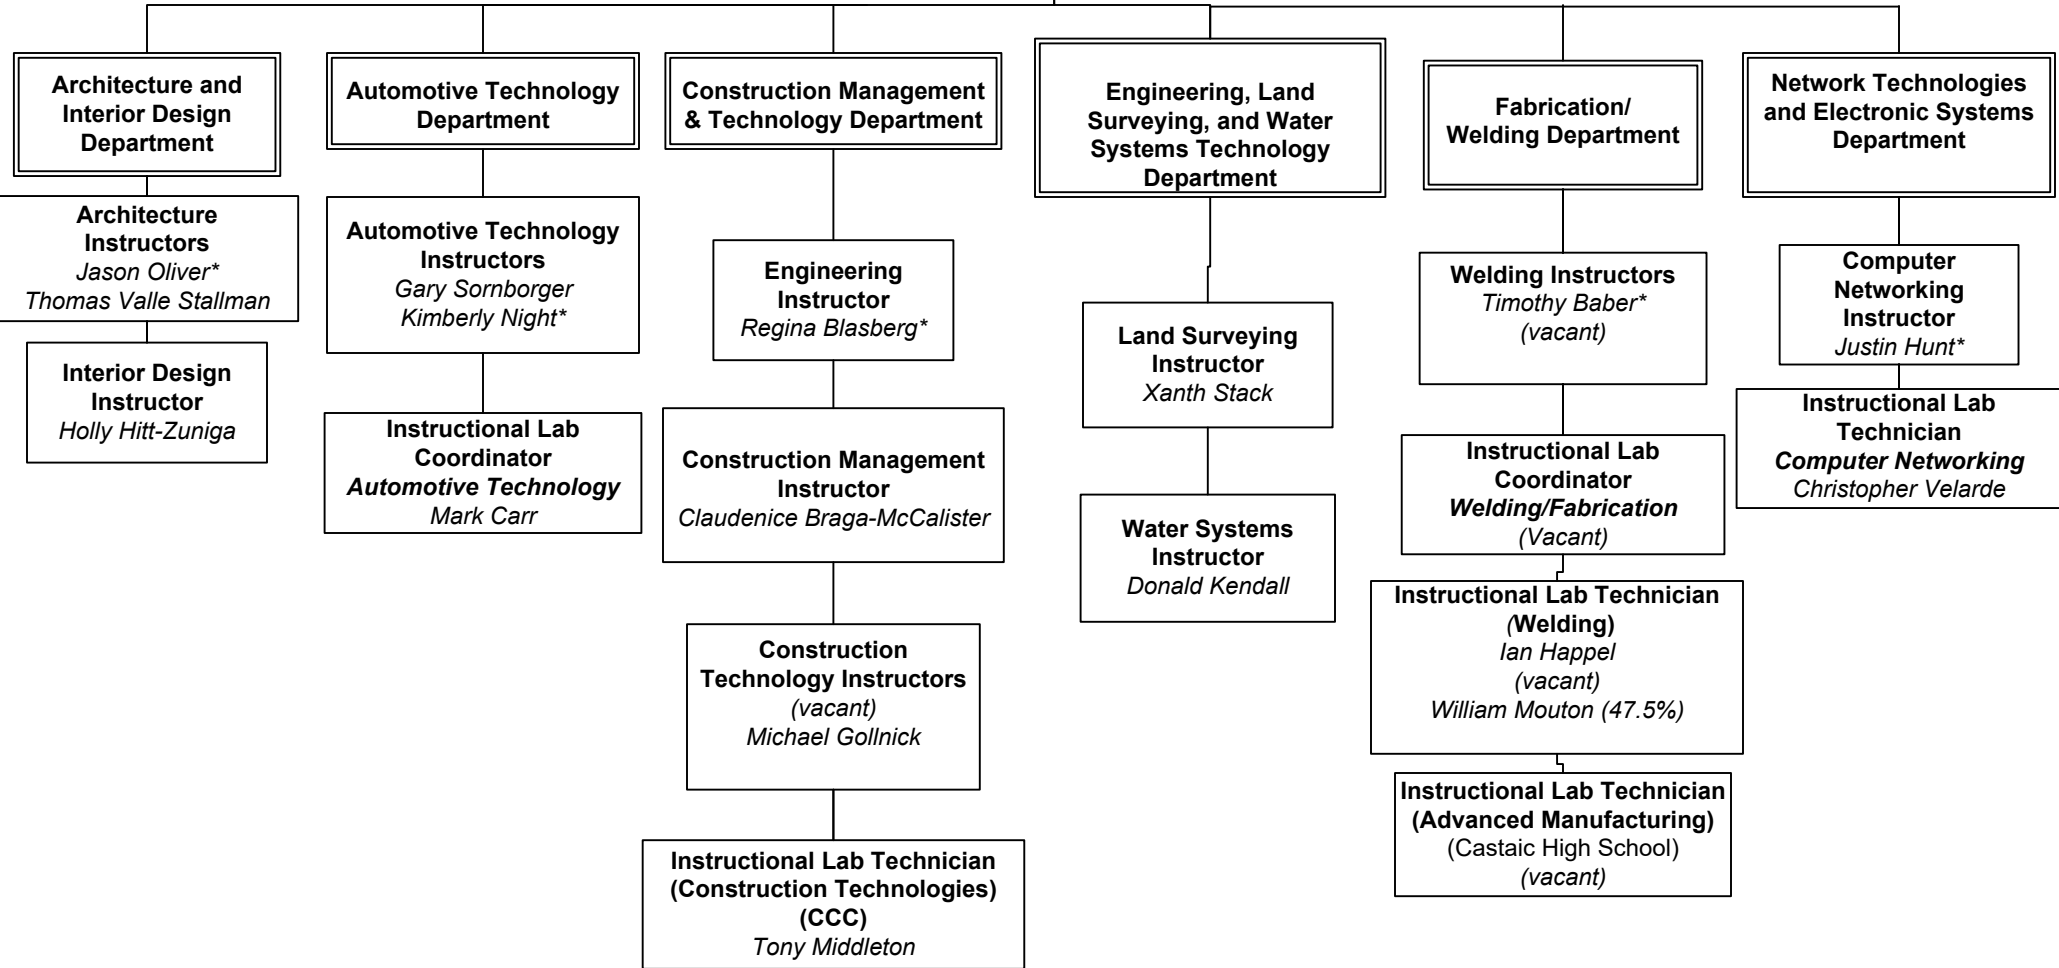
Architecture and Interior Design Department

Architecture Instructors
Jason Oliver*
Thomas Valle Stallman

Interior Design Instructor
Holly Hitt-Zuniga

Automotive Technology Department

Automotive Technology Instructors
Gary Sornborger
Kimberly Night*

Instructional Lab Coordinator
Automotive Technology
Mark Carr

Construction Management & Technology Department

Engineering Instructor
Regina Blasberg*

Construction Management Instructor
Claudenice Braga-McCalister

Construction Technology Instructors
(vacant)
Michael Gollnick

Instructional Lab Technician (Construction Technologies) (CCC)
Tony Middleton

Engineering, Land Surveying, and Water Systems Technology Department

Land Surveying Instructor
Xanth Stack

Water Systems Instructor
Donald Kendall

Fabrication/ Welding Department

Welding Instructors
Timothy Baber*
(vacant)

Instructional Lab Coordinator
Welding/Fabrication
(Vacant)

Instructional Lab Technician (Welding)
Ian Happel
(vacant)
William Mouton (47.5%)

Instructional Lab Technician (Advanced Manufacturing)
(Castaic High School)
(vacant)

Network Technologies and Electronic Systems Department

Computer Networking Instructor
Justin Hunt*

Instructional Lab Technician
Computer Networking
Christopher Velarde